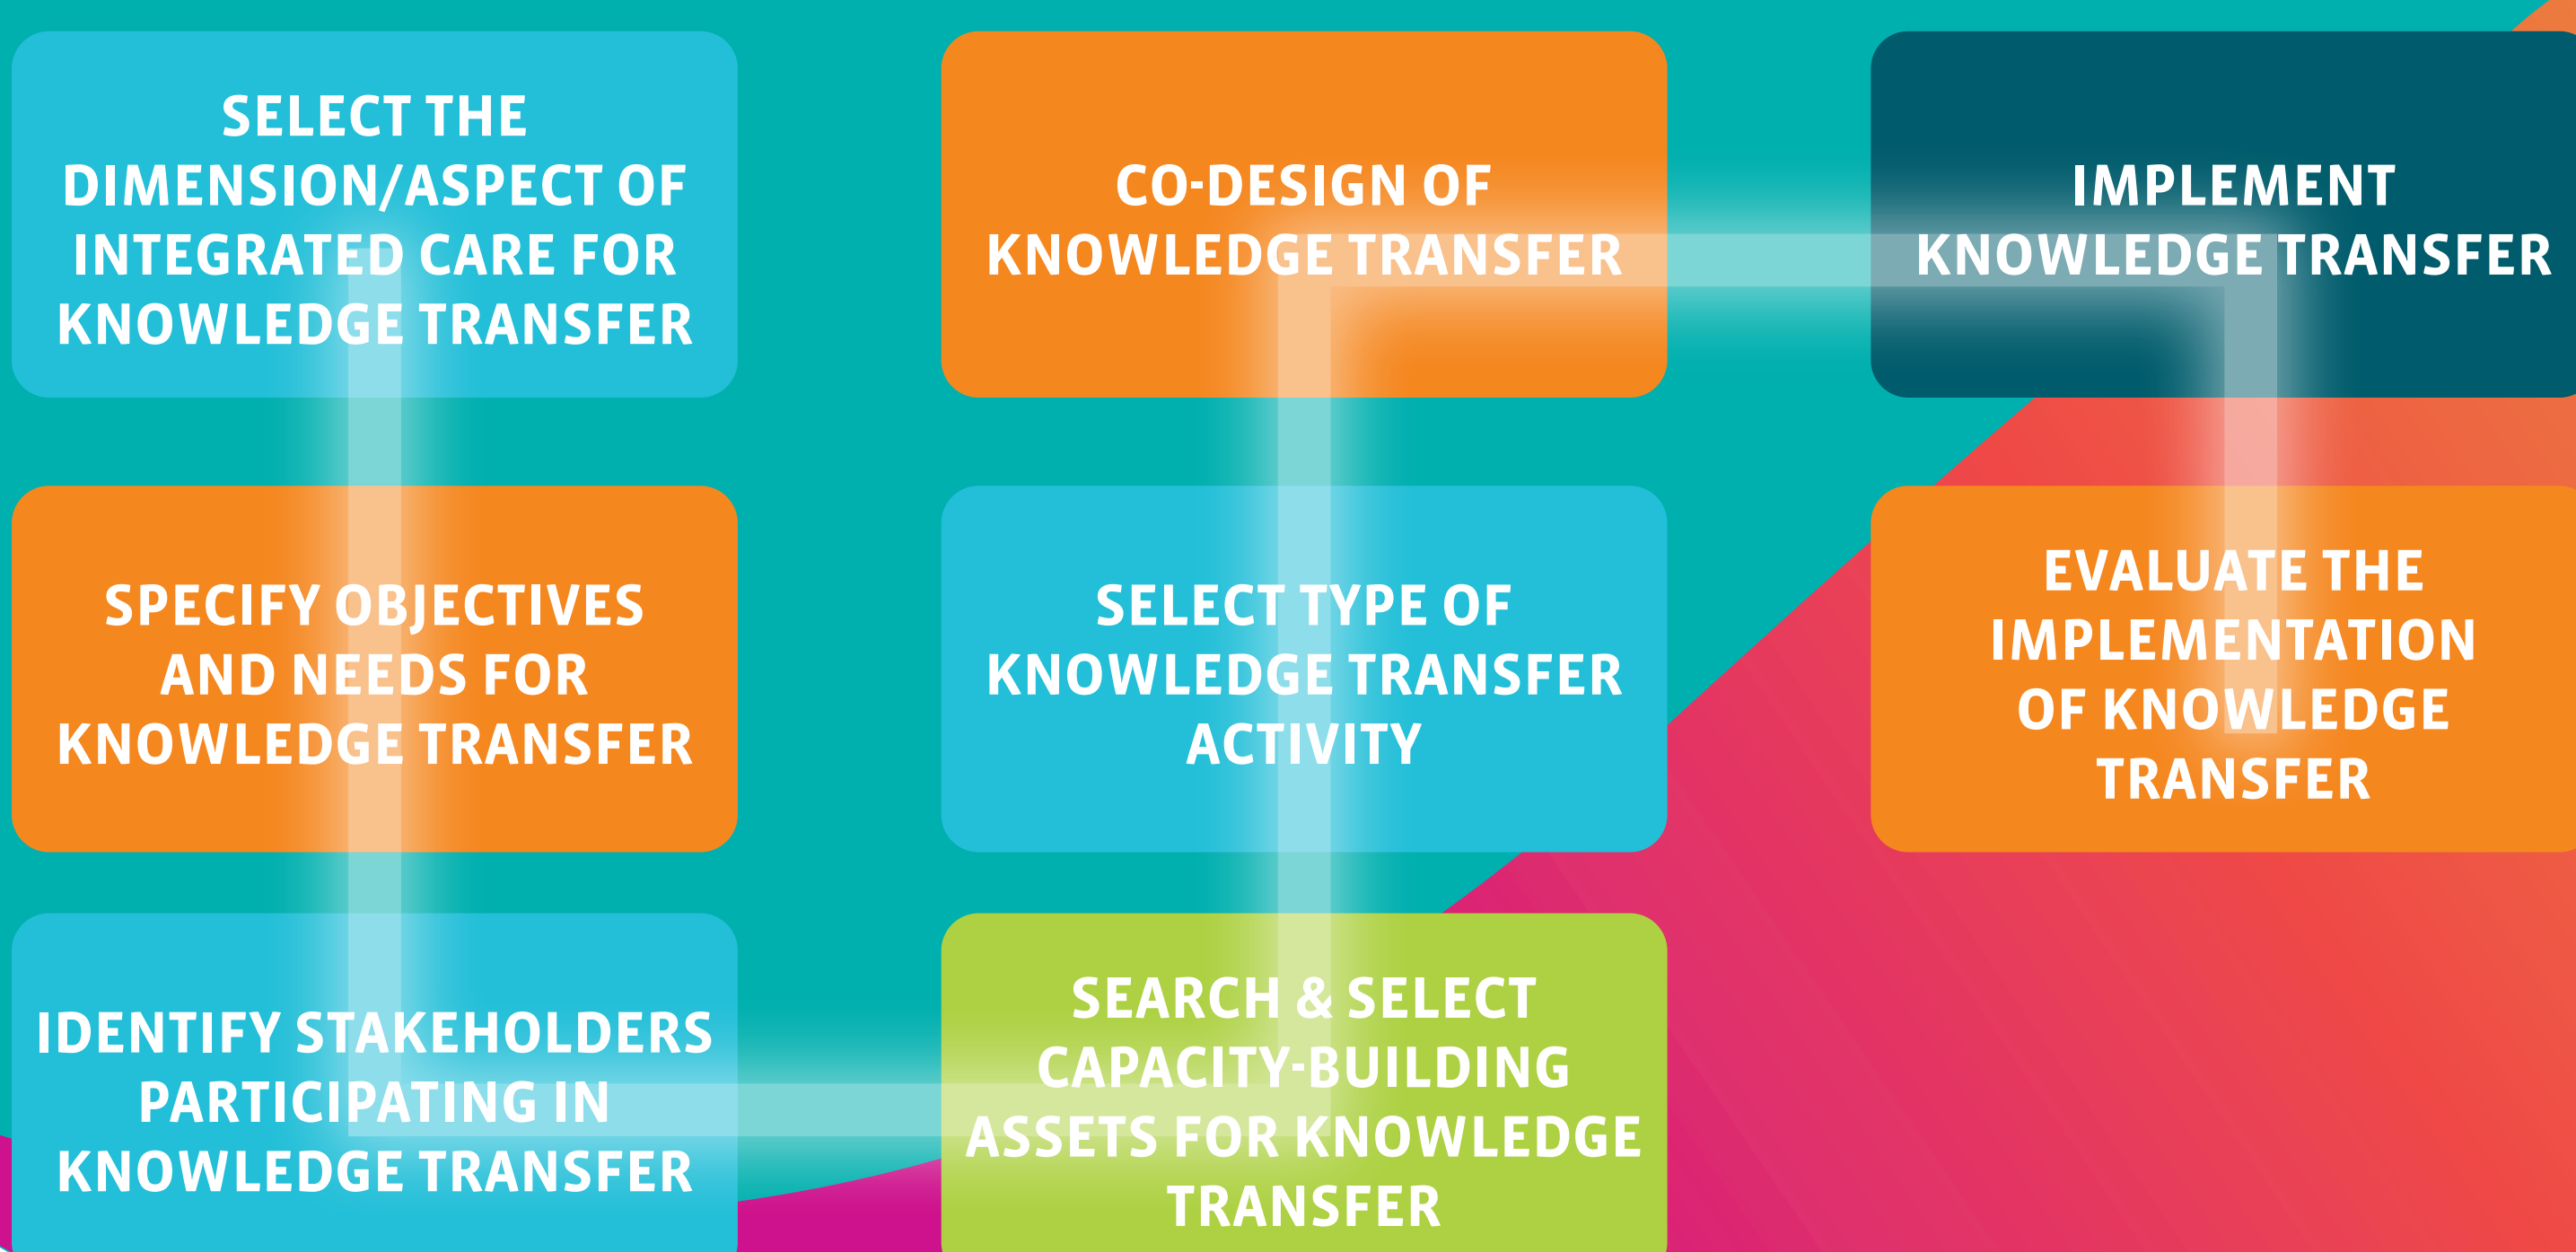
SELECT THE DIMENSION/ASPECT OF INTEGRATED CARE FOR KNOWLEDGE TRANSFER

SPECIFY OBJECTIVES AND NEEDS FOR KNOWLEDGE TRANSFER

IDENTIFY STAKEHOLDERS PARTICIPATING IN KNOWLEDGE TRANSFER

SEARCH & SELECT CAPACITY-BUILDING ASSETS FOR KNOWLEDGE TRANSFER

SELECT TYPE OF KNOWLEDGE TRANSFER ACTIVITY

CO-DESIGN OF KNOWLEDGE TRANSFER

IMPLEMENT KNOWLEDGE TRANSFER

EVALUATE THE IMPLEMENTATION OF KNOWLEDGE TRANSFER